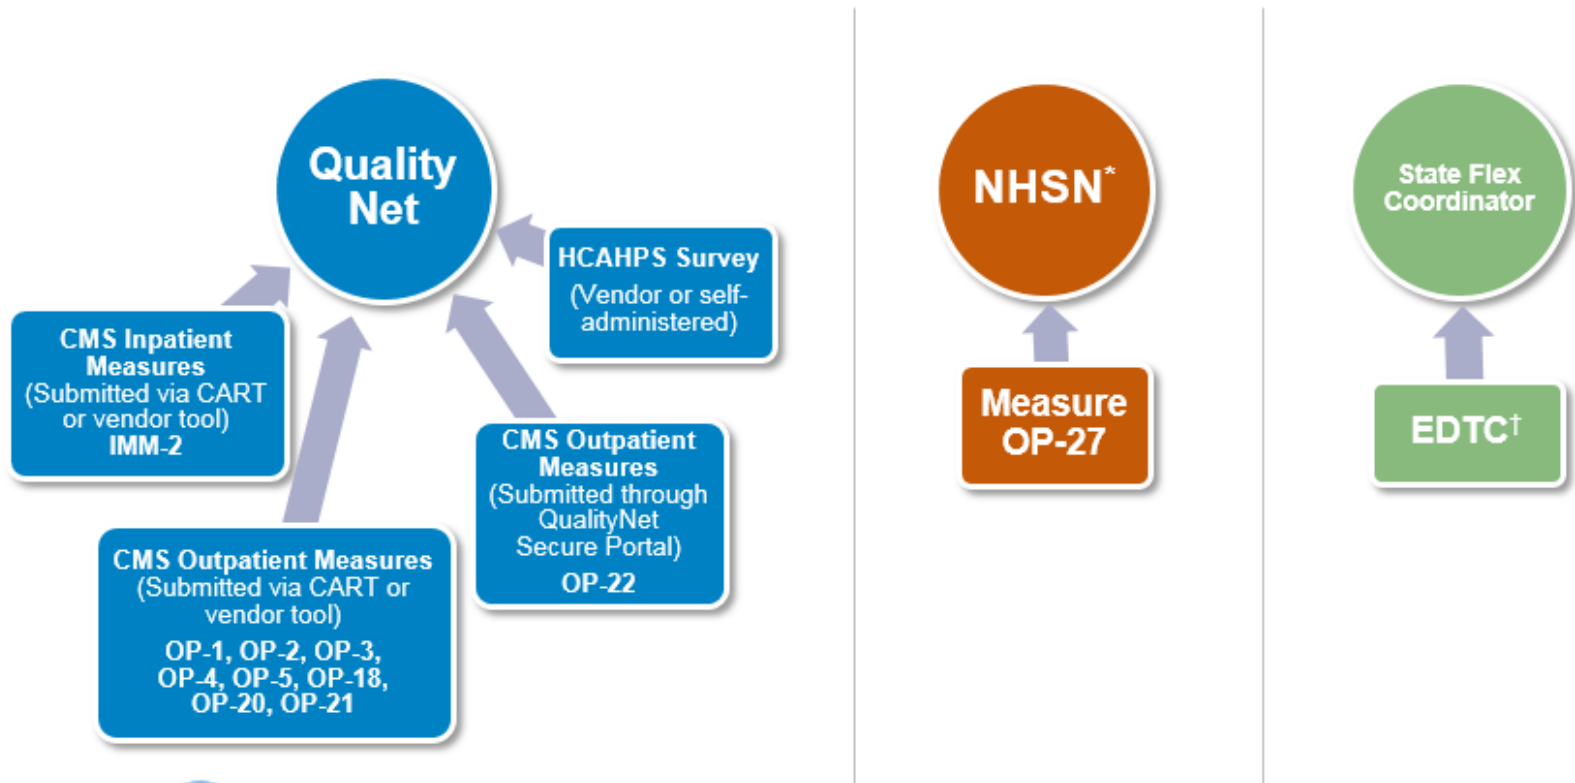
Quality Net

HCAHPS Survey
(Vendor or self-administered)

CMS Inpatient Measures
(Submitted via CART or vendor tool)
IMM-2

CMS Outpatient Measures
(Submitted through QualityNet Secure Portal)
OP-22

CMS Outpatient Measures
(Submitted via CART or vendor tool)
OP-1, OP-2, OP-3, OP-4, OP-5, OP-18, OP-20, OP-21

NHSN*

Measure OP-27

State Flex Coordinator

EDTC†